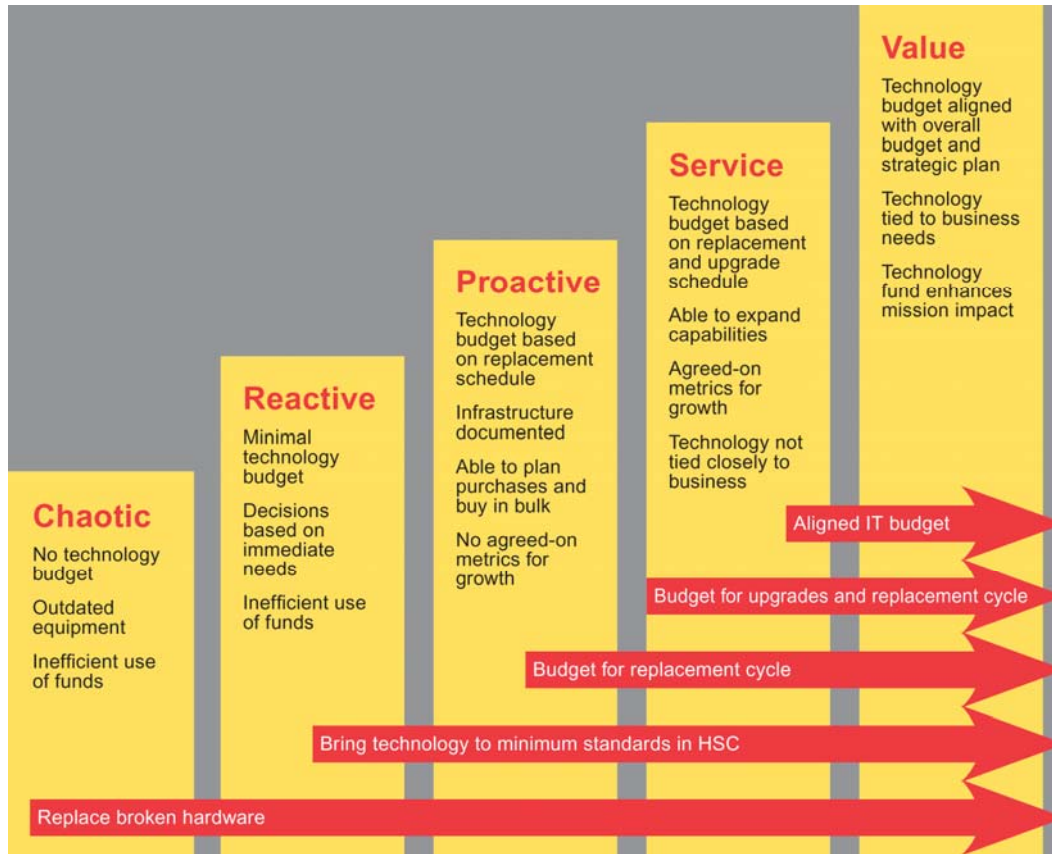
Chaotic

No technology budget

Outdated equipment

Inefficient use of funds

Reactive

Minimal technology budget

Decisions based on immediate needs

Inefficient use of funds

Proactive

Technology budget based on replacement schedule

Infrastructure documented

Able to plan purchases and buy in bulk

No agreed-on metrics for growth

Service

Technology budget based on replacement and upgrade schedule

Able to expand capabilities

Agreed-on metrics for growth

Technology not tied closely to business

Value

Technology budget aligned with overall budget and strategic plan

Technology tied to business needs

Technology fund enhances mission impact

Aligned IT budget

Budget for upgrades and replacement cycle

Budget for replacement cycle

Bring technology to minimum standards in HSC

Replace broken hardware